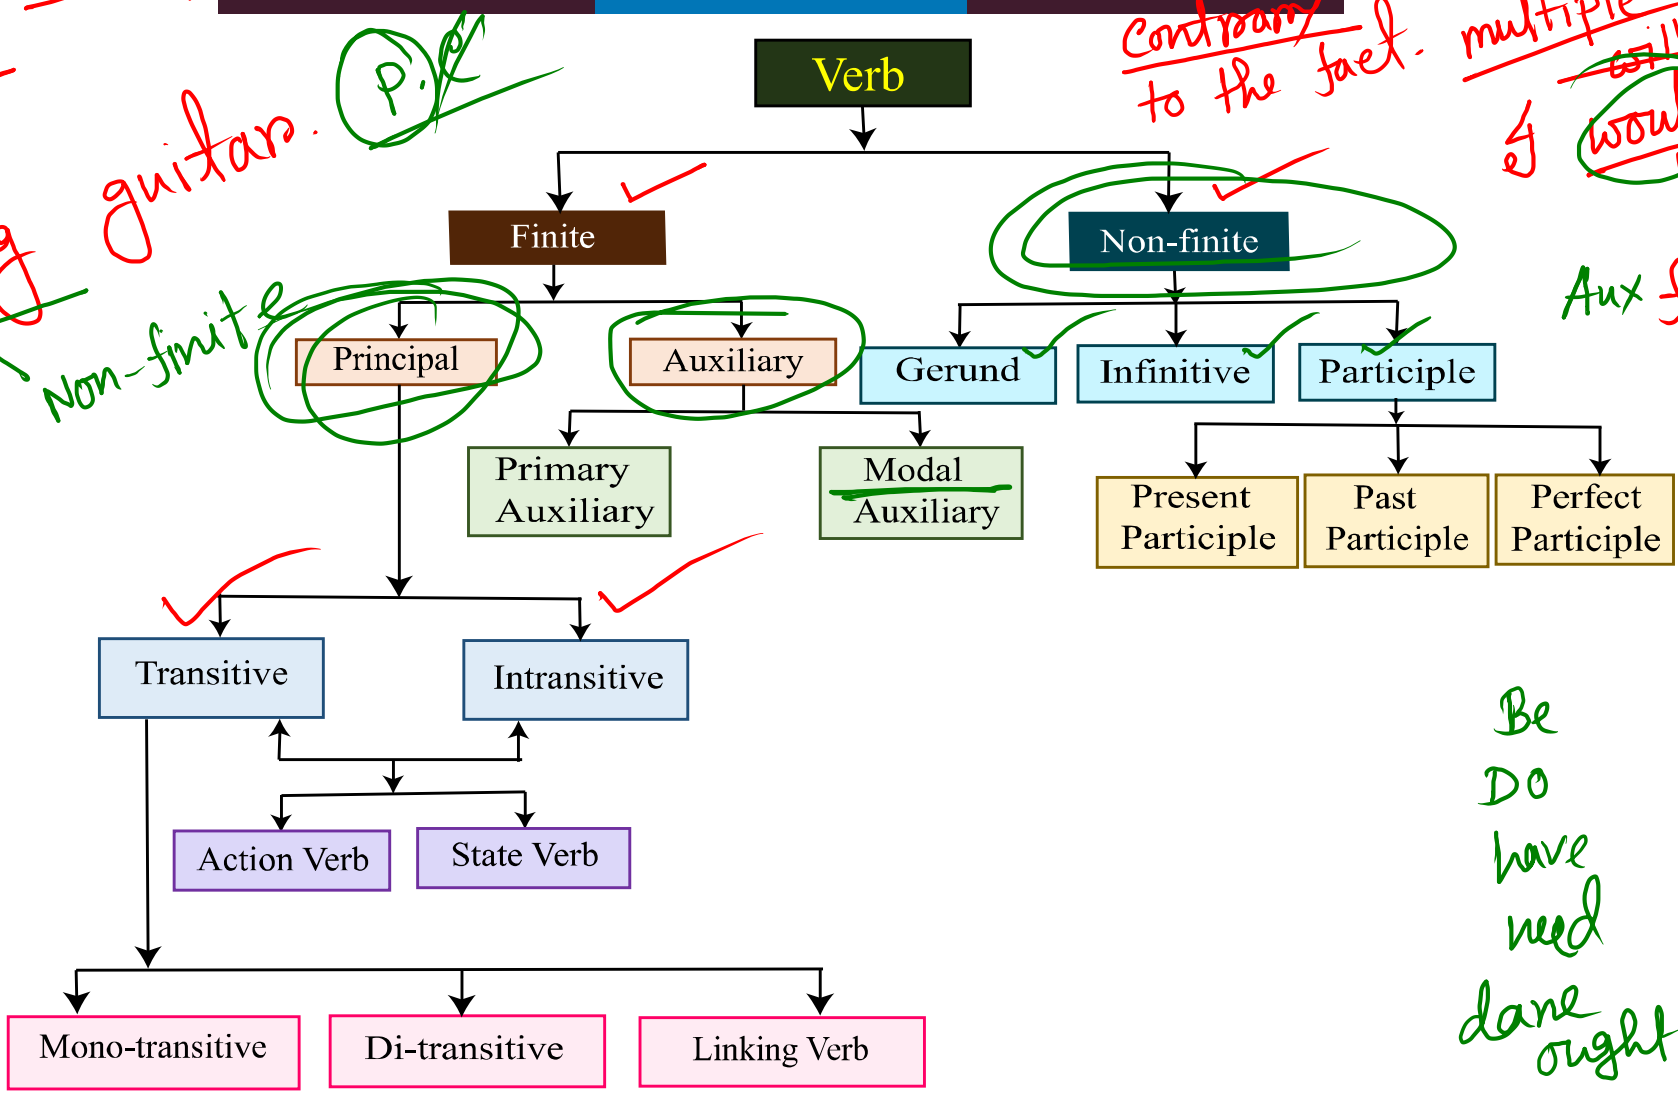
g guitar. P.

contrary to the fact.

multiple will would

Verb

Finite

Non-finite

Non-finite

Principal

Auxiliary

Gerund

Infinitive

Participle

Aux

Primary Auxiliary

Modal Auxiliary

Present Participle

Past Participle

Perfect Participle

Transitive

Intransitive

Action Verb

State Verb

Be
Do
have
need
dare
ought

Mono-transitive

Di-transitive

Linking Verb